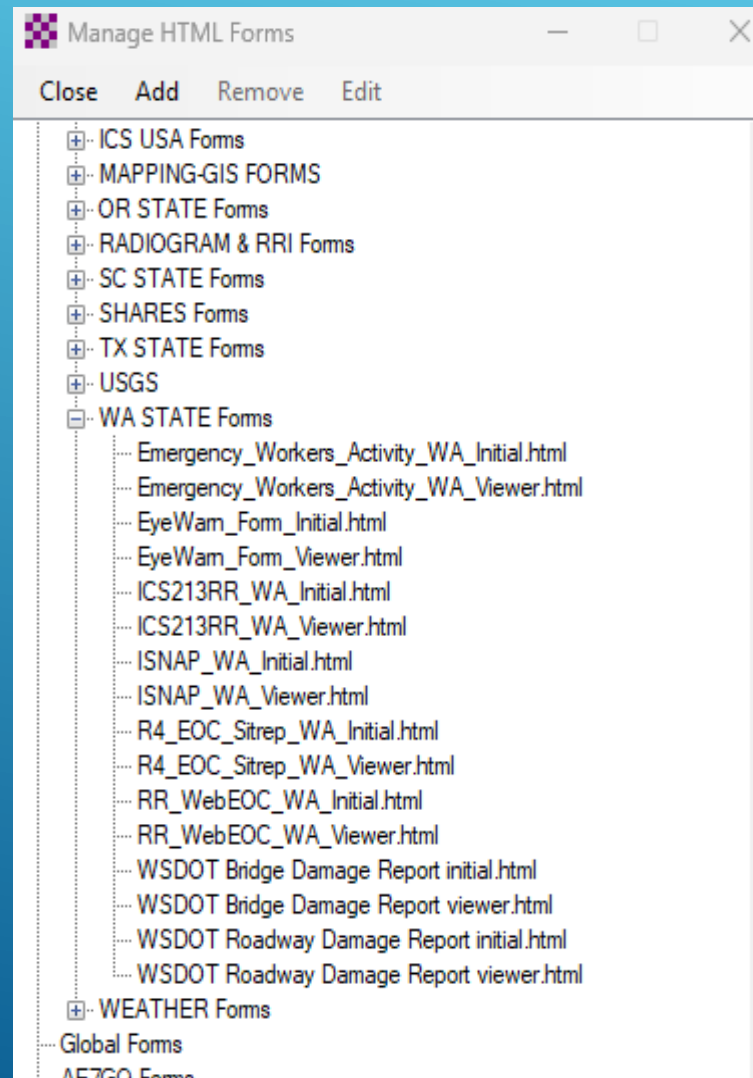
Manage HTML Forms

Close Add Remove Edit

ICS USA Forms
MAPPING-GIS FORMS
OR STATE Forms
RADIOGRAM & RRI Forms
SC STATE Forms
SHARES Forms
TX STATE Forms
USGS
WA STATE Forms
Emergency_Workers_Activity_WA_Initial.html
Emergency_Workers_Activity_WA_Viewer.html
EyeWarn_Form_Initial.html
EyeWarn_Form_Viewer.html
ICS213RR_WA_Initial.html
ICS213RR_WA_Viewer.html
ISNAP_WA_Initial.html
ISNAP_WA_Viewer.html
R4_EOC_Sitrep_WA_Initial.html
R4_EOC_Sitrep_WA_Viewer.html
RR_WebEOC_WA_Initial.html
RR_WebEOC_WA_Viewer.html
WSDOT Bridge Damage Report initial.html
WSDOT Bridge Damage Report viewer.html
WSDOT Roadway Damage Report initial.html
WSDOT Roadway Damage Report viewer.html
WEATHER Forms
Global Forms
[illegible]